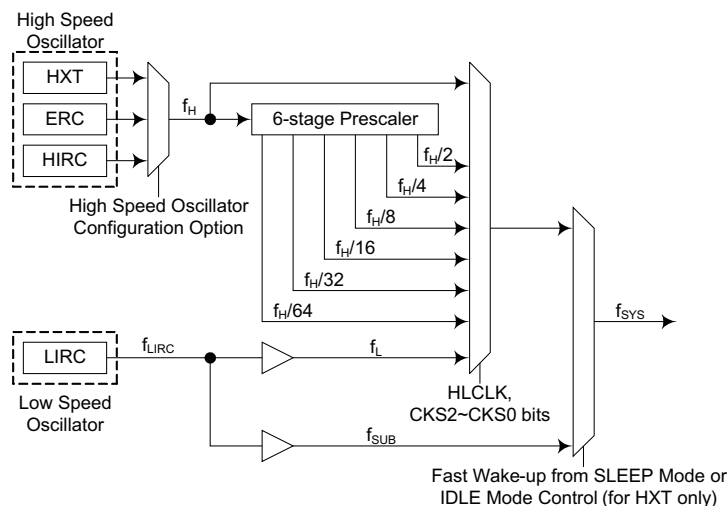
High Speed Oscillator

HXT

ERC

HIRC

High Speed Oscillator Configuration Option

$f_H$

6-stage Prescaler

$f_H/2$

$f_H/4$

$f_H/8$

$f_H/16$

$f_H/32$

$f_H/64$

LIRC

$f_{LIRC}$

Low Speed Oscillator

$f_L$

$f_{SUB}$

HLCLK, CKS2~CKS0 bits

$f_{SYS}$

Fast Wake-up from SLEEP Mode or IDLE Mode Control (for HXT only)